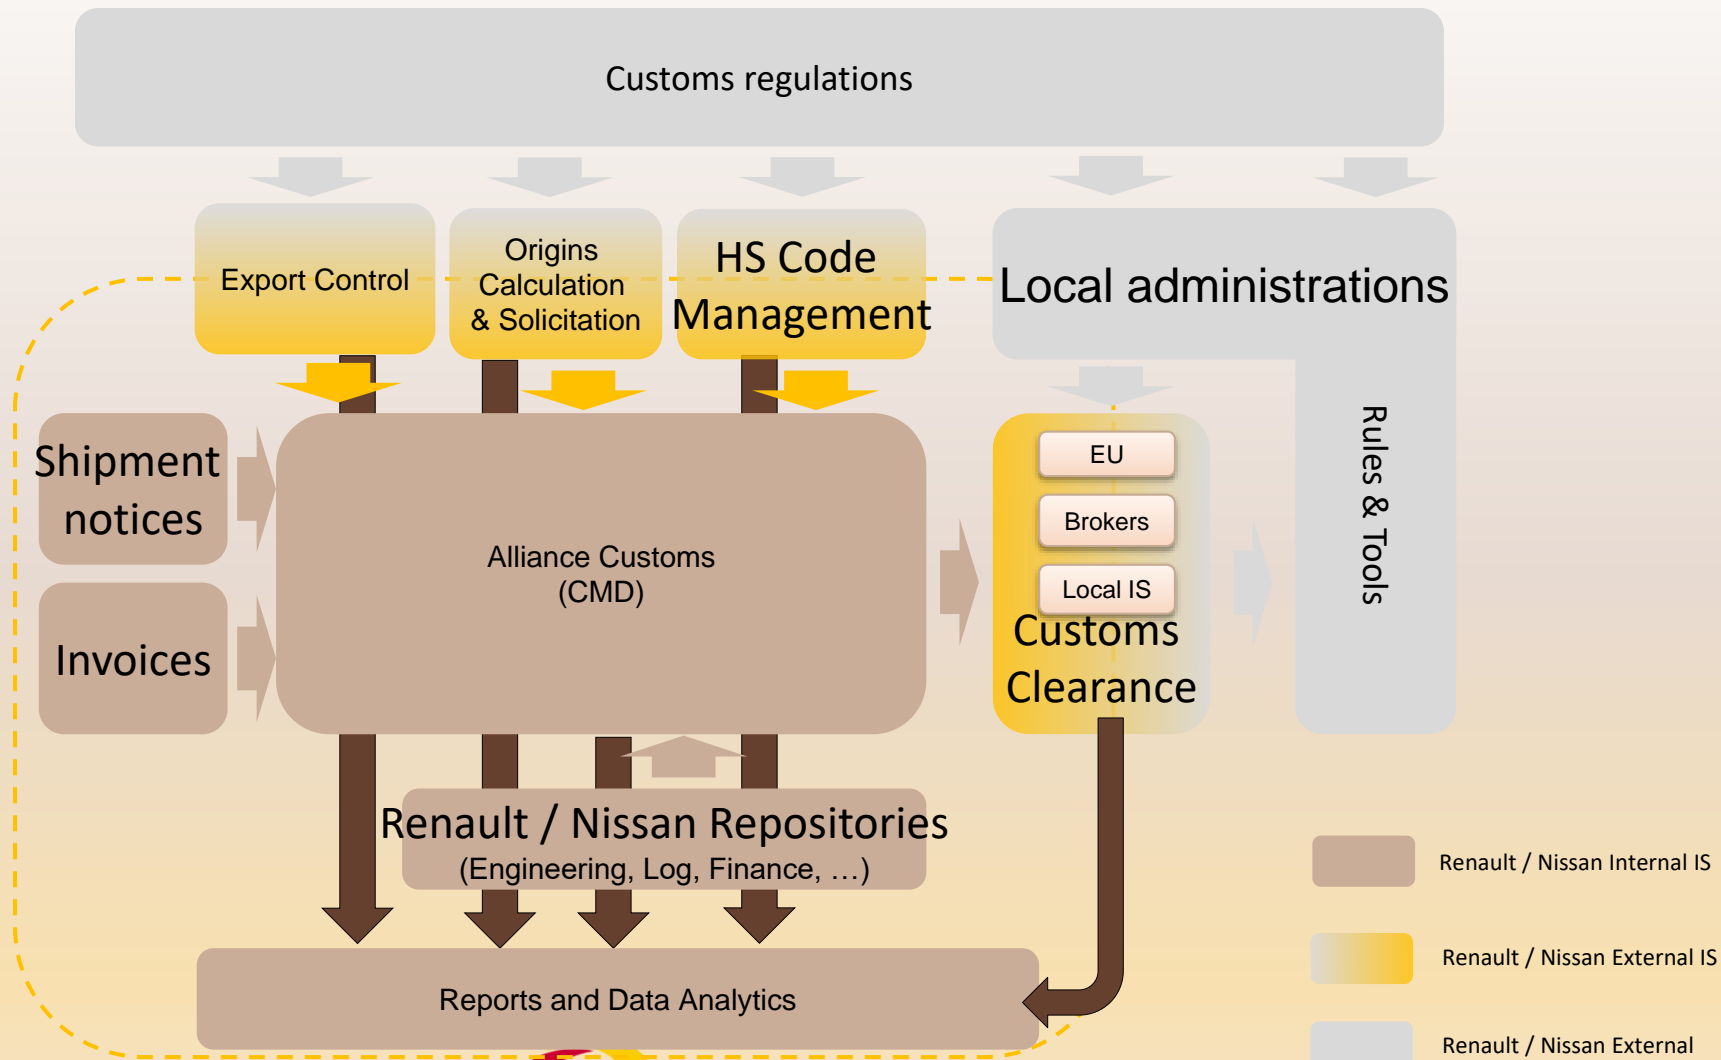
Customs regulations

Export Control

Origins Calculation & Solicitation

HS Code Management

Local administrations

Shipment notices

Invoices

Alliance Customs (CMD)

EU

Brokers

Local IS

Customs Clearance

Rules & Tools

Renault / Nissan Repositories (Engineering, Log, Finance, …)

Reports and Data Analytics

Renault / Nissan Internal IS

Renault / Nissan External IS

Renault / Nissan External